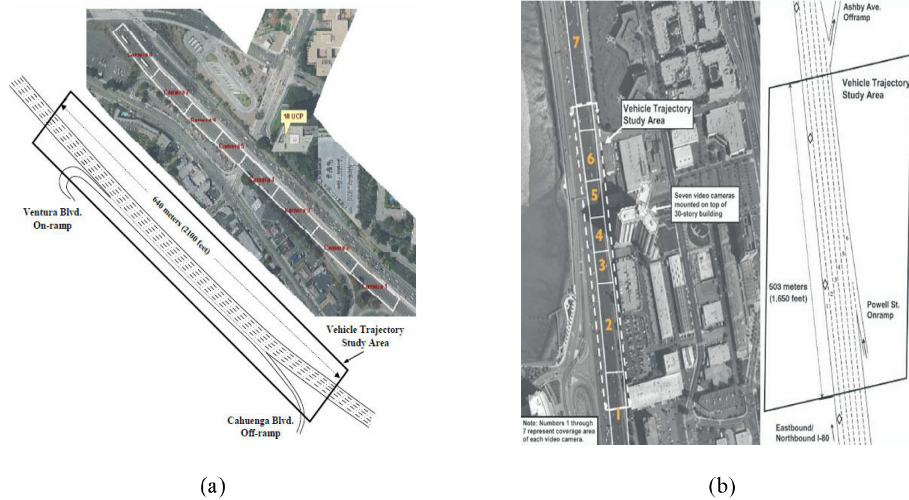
Camera 8
Camera 7
Camera 6
Camera 5
Camera 4
Camera 3
Camera 2
Camera 1
10 UCP

Ventura Blvd. On-ramp

640 meters (2100 feet)

Vehicle Trajectory Study Area

Cahuenga Blvd. Off-ramp

(a)

7
Vehicle Trajectory Study Area
6
5
4
3
2
1
Seven video cameras mounted on top of 30-story building
Note: Numbers 1 through 7 represent coverage area of each video camera.

Ashby Ave. Offramp

Vehicle Trajectory Study Area

503 meters (1,650 feet)

Powell St. Onramp

Eastbound/ Northbound I-80

(b)